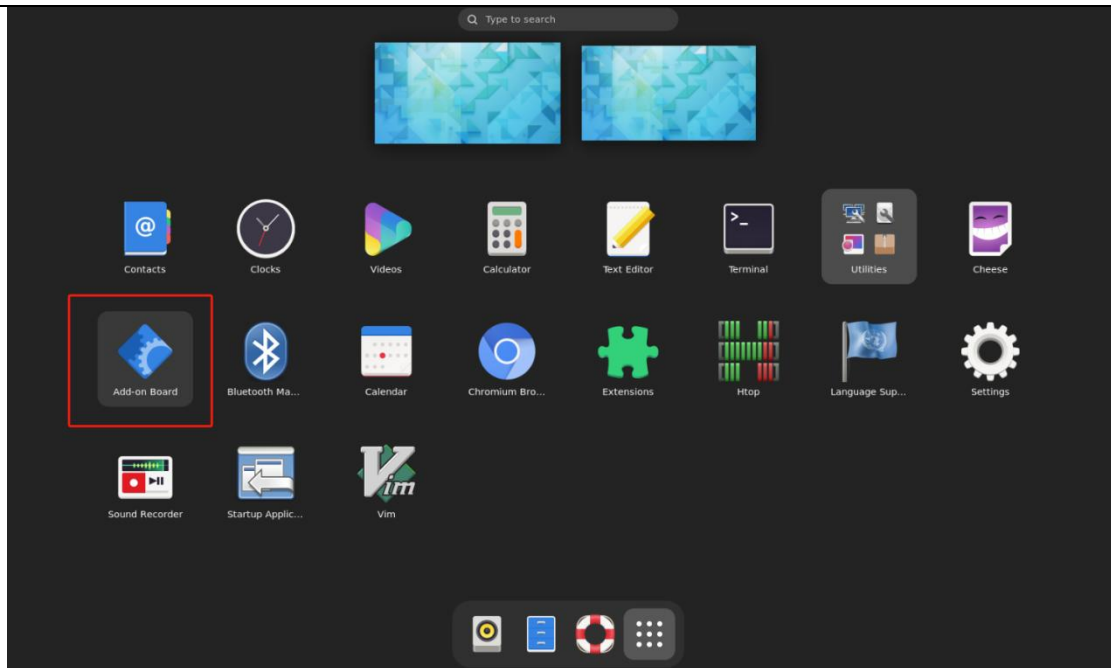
Type to search

Contacts
Clocks
Videos
Calculator
Text Editor
Terminal
Utilities
Cheese

Add-on Board
Bluetooth Ma...
Calendar
Chromium Bro...
Extensions
Htop
Language Sup...
Settings

Sound Recorder
Startup Applic...
Vim